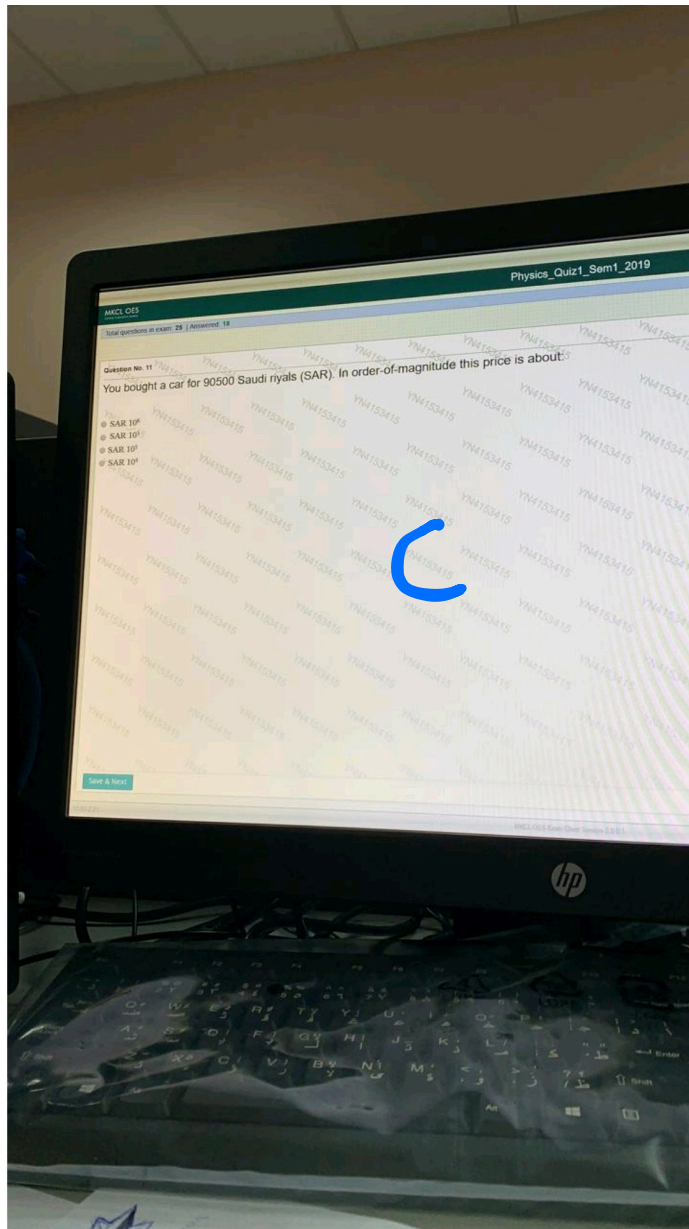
Physics_Quiz1_Sem1_2019

MKCL OES

Total questions in exam: 29 | Answered: 14

Question No. 11

You bought a car for 90500 Saudi riyals (SAR). In order-of-magnitude this price is about:

SAR $10^6$
SAR $10^3$
SAR $10^5$
SAR $10^4$

YN4153415

C

Save & Next

hp

Enter
Shift
Alt